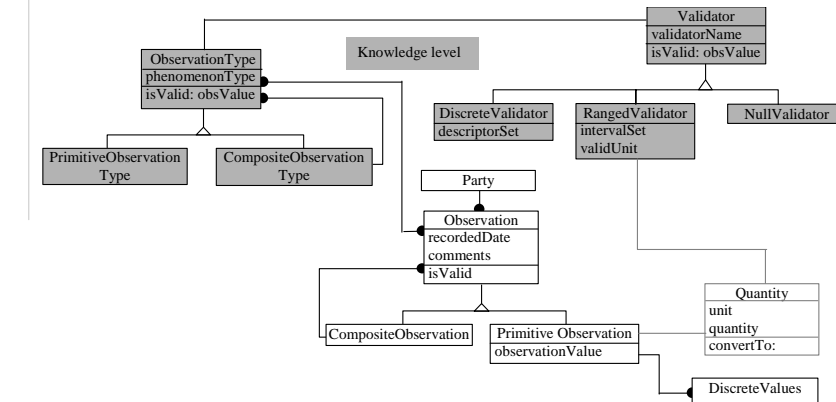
Validator
validatorName
isValid: obsValue

ObservationType
phenomenonType
isValid: obsValue

Knowledge level

DiscreteValidator
descriptorSet

RangedValidator
intervalSet
validUnit

NullValidator

PrimitiveObservation Type

CompositeObservation Type

Party

Observation
recordedDate
comments
isValid

Quantity
unit
quantity
convertTo:

CompositeObservation

Primitive Observation
observationValue

DiscreteValues